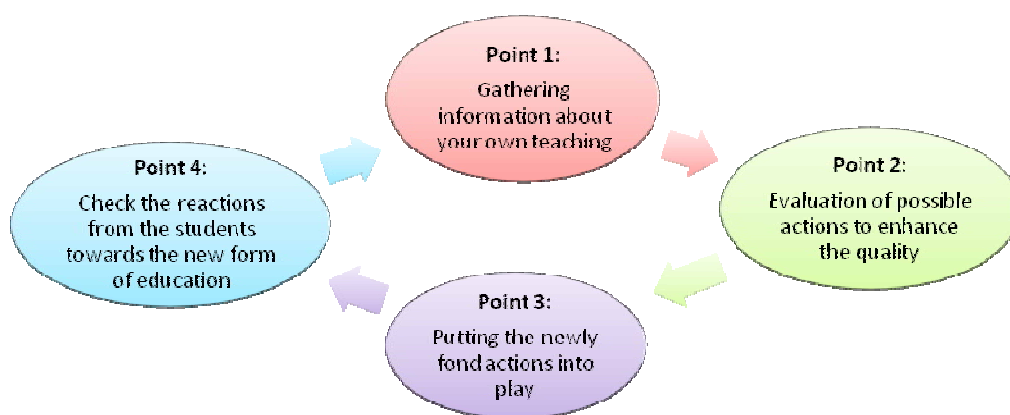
Point 1:
Gathering information about your own teaching

Point 2:
Evaluation of possible actions to enhance the quality

Point 3:
Putting the newly fond actions into play

Point 4:
Check the reactions from the students towards the new form of education